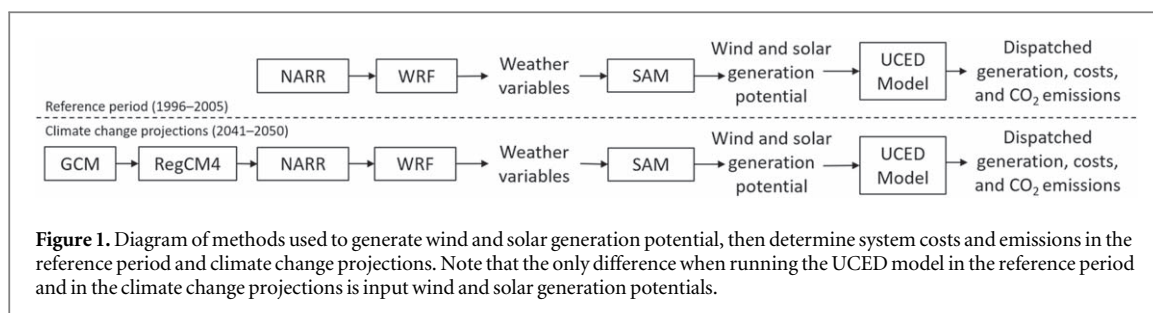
NARR

WRF

Weather variables

SAM

Wind and solar generation potential

UCED Model

Dispatched generation, costs, and $CO_2$ emissions

Reference period (1996–2005)

Climate change projections (2041–2050)

GCM

RegCM4

NARR

WRF

Weather variables

SAM

Wind and solar generation potential

UCED Model

Dispatched generation, costs, and $CO_2$ emissions

**Figure 1.** Diagram of methods used to generate wind and solar generation potential, then determine system costs and emissions in the reference period and climate change projections. Note that the only difference when running the UCED model in the reference period and in the climate change projections is input wind and solar generation potentials.